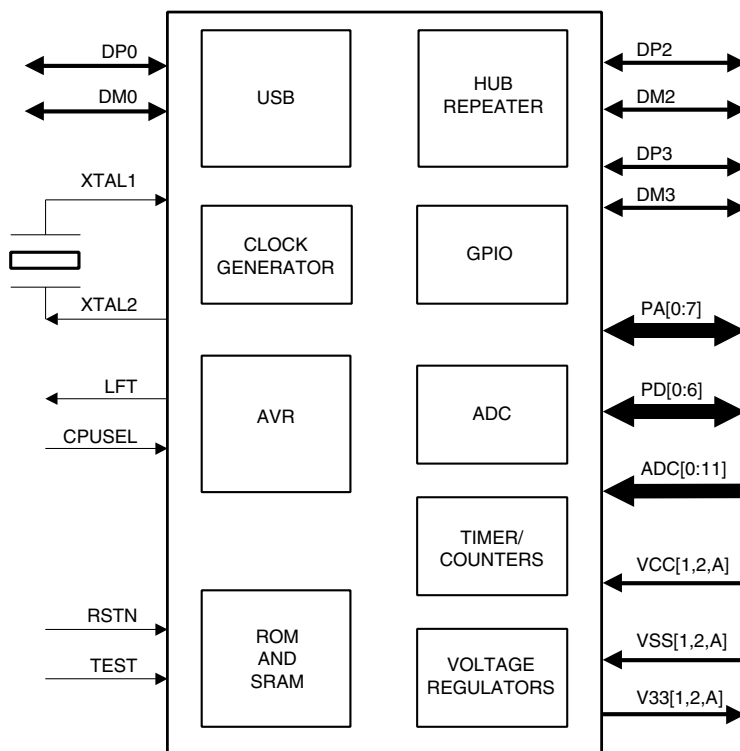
DP0
DM0
XTAL1
XTAL2
LFT
CPUSEL
RSTN
TEST

USB
CLOCK GENERATOR
AVR
ROM AND SRAM

HUB REPEATER
GPIO
ADC
TIMER/ COUNTERS
VOLTAGE REGULATORS

DP2
DM2
DP3
DM3
PA[0:7]
PD[0:6]
ADC[0:11]
VCC[1,2,A]
VSS[1,2,A]
V33[1,2,A]